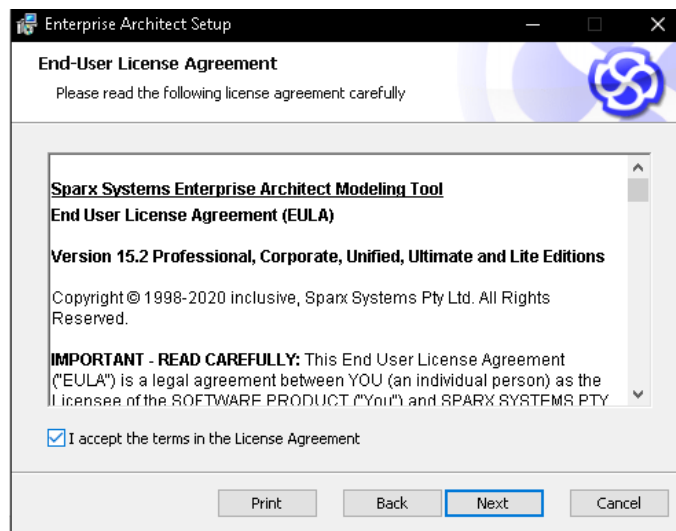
Enterprise Architect Setup

End-User License Agreement

Please read the following license agreement carefully

Sparx Systems Enterprise Architect Modeling Tool

End User License Agreement (EULA)

Version 15.2 Professional, Corporate, Unified, Ultimate and Lite Editions

Copyright © 1998-2020 inclusive, Sparx Systems Pty Ltd. All Rights Reserved.

IMPORTANT - READ CAREFULLY: This End User License Agreement ("EULA") is a legal agreement between YOU (an individual person) as the Licensee of the SOFTWARE PRODUCT ("You") and SPARX SYSTEMS PTY

I accept the terms in the License Agreement

Print Back Next Cancel